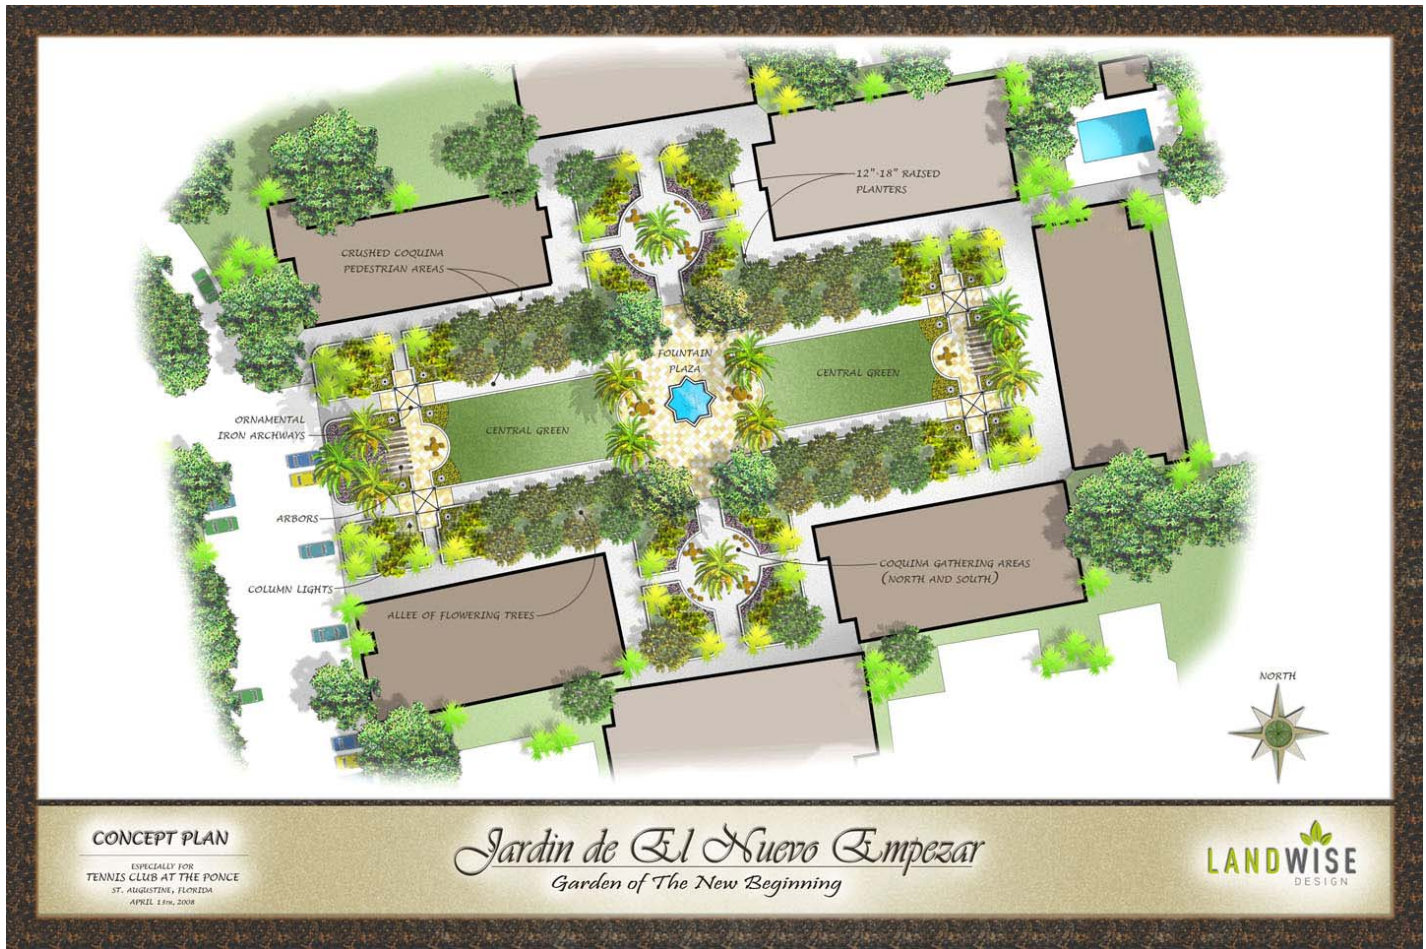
12"-18" RAISED PLANTERS

CRUSHED COQUINA PEDESTRIAN AREAS

FOUNTAIN PLAZA

CENTRAL GREEN

CENTRAL GREEN

ORNAMENTAL IRON ARCHWAYS

ARBORS

COLUMN LIGHTS

ALLEE OF FLOWERING TREES

COQUINA GATHERING AREAS (NORTH AND SOUTH)

NORTH

CONCEPT PLAN

ESPECIALLY FOR
TENNIS CLUB AT THE PONCE
ST. AUGUSTINE, FLORIDA
APRIL 15TH, 2008

Jardin de El Nuevo Empezar
Garden of The New Beginning

LANDWISE
DESIGN